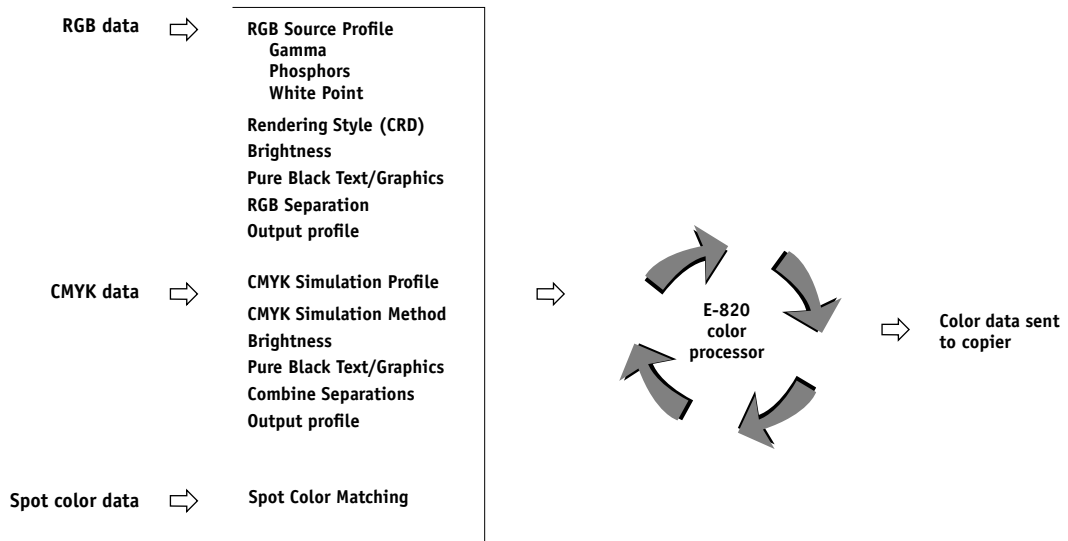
RGB data

RGB Source Profile
Gamma
Phosphors
White Point
Rendering Style (CRD)
Brightness
Pure Black Text/Graphics
RGB Separation
Output profile

CMYK data

CMYK Simulation Profile
CMYK Simulation Method
Brightness
Pure Black Text/Graphics
Combine Separations
Output profile

Spot color data

Spot Color Matching

E-820 color processor

Color data sent to copier